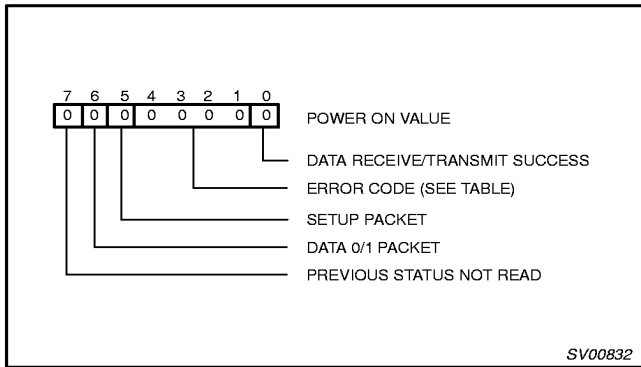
7 6 5 4 3 2 1 0

| 0 | 0 | 0 | 0 | 0 | 0 | 0 | 0 |
|---|---|---|---|---|---|---|---|

POWER ON VALUE

DATA RECEIVE/TRANSMIT SUCCESS

ERROR CODE (SEE TABLE)

SETUP PACKET

DATA 0/1 PACKET

PREVIOUS STATUS NOT READ

SV00832